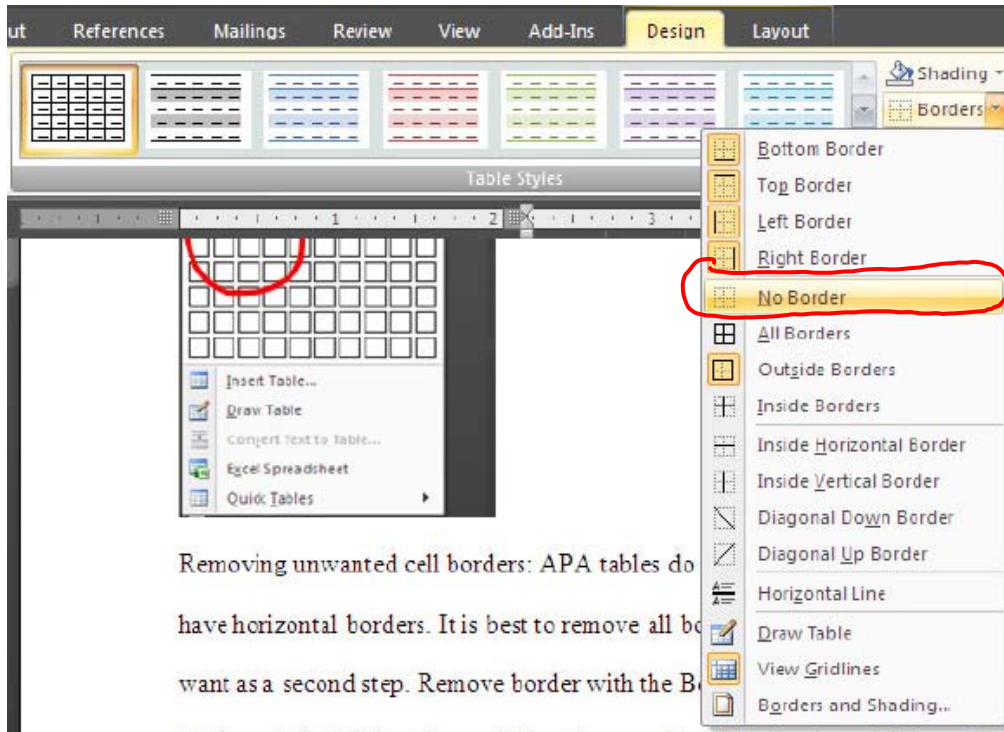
ut References Mailings Review View Add-Ins Design Layout

Shading
Borders

Table Styles

1 2 3

Insert Table...
Draw Table
Convert Text to Table...
Excel Spreadsheet
Quick Tables

Bottom Border
Top Border
Left Border
Right Border
No Border
All Borders
Outside Borders
Inside Borders
Inside Horizontal Border
Inside Vertical Border
Diagonal Down Border
Diagonal Up Border
Horizontal Line
Draw Table
View Gridlines
Borders and Shading...

Removing unwanted cell borders: APA tables do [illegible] have horizontal borders. It is best to remove all bo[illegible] want as a second step. Remove border with the B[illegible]

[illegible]